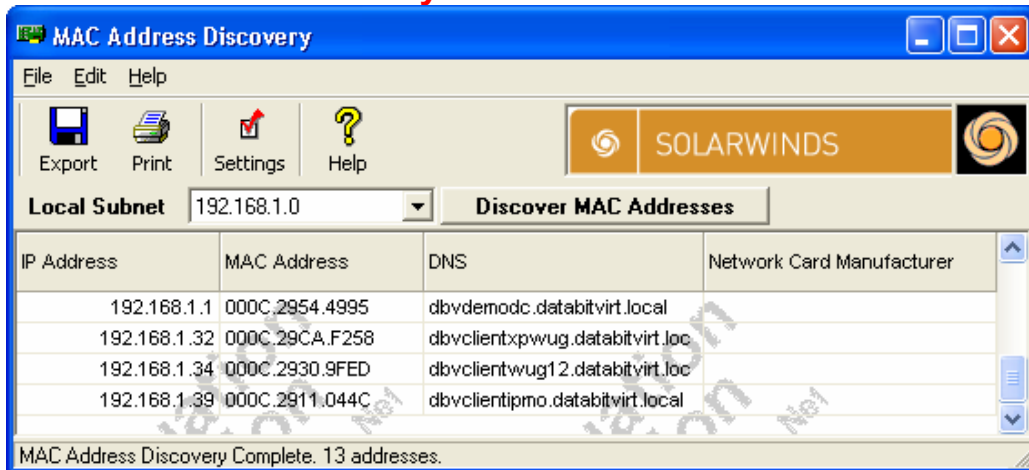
MAC Address Discovery

File Edit Help

Export Print Settings Help

SOLARWINDS

Local Subnet 192.168.1.0 Discover MAC Addresses

| IP Address | MAC Address | DNS | Network Card Manufacturer |
|---|---|---|---|
| 192.168.1.1 | 000C.2954.4995 | dbvdemodc.databitvirt.local | |
| 192.168.1.32 | 000C.29CA.F258 | dbvclientxpwug.databitvirt.loc | |
| 192.168.1.34 | 000C.2930.9FED | dbvclientwug12.databitvirt.loc | |
| 192.168.1.39 | 000C.2911.044C | dbvclientipmo.databitvirt.local | |

MAC Address Discovery Complete. 13 addresses.